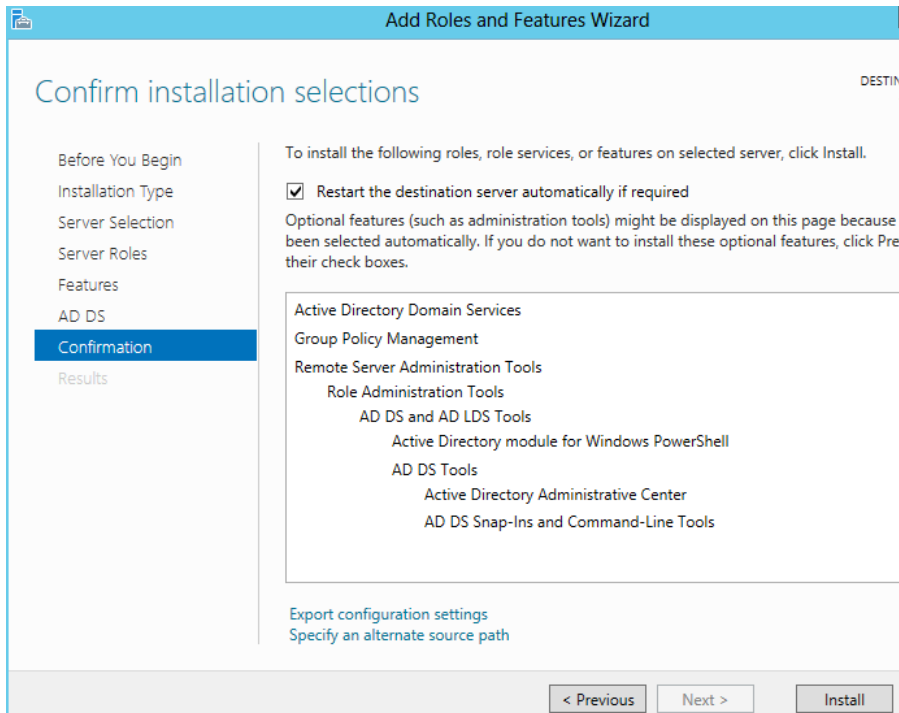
Add Roles and Features Wizard

Confirm installation selections

DESTIN

Before You Begin
Installation Type
Server Selection
Server Roles
Features
AD DS
Confirmation
Results

To install the following roles, role services, or features on selected server, click Install.

Restart the destination server automatically if required

Optional features (such as administration tools) might be displayed on this page because been selected automatically. If you do not want to install these optional features, click Pre their check boxes.

Active Directory Domain Services
Group Policy Management
Remote Server Administration Tools
Role Administration Tools
AD DS and AD LDS Tools
Active Directory module for Windows PowerShell
AD DS Tools
Active Directory Administrative Center
AD DS Snap-Ins and Command-Line Tools

Export configuration settings
Specify an alternate source path

< Previous
Next >
Install